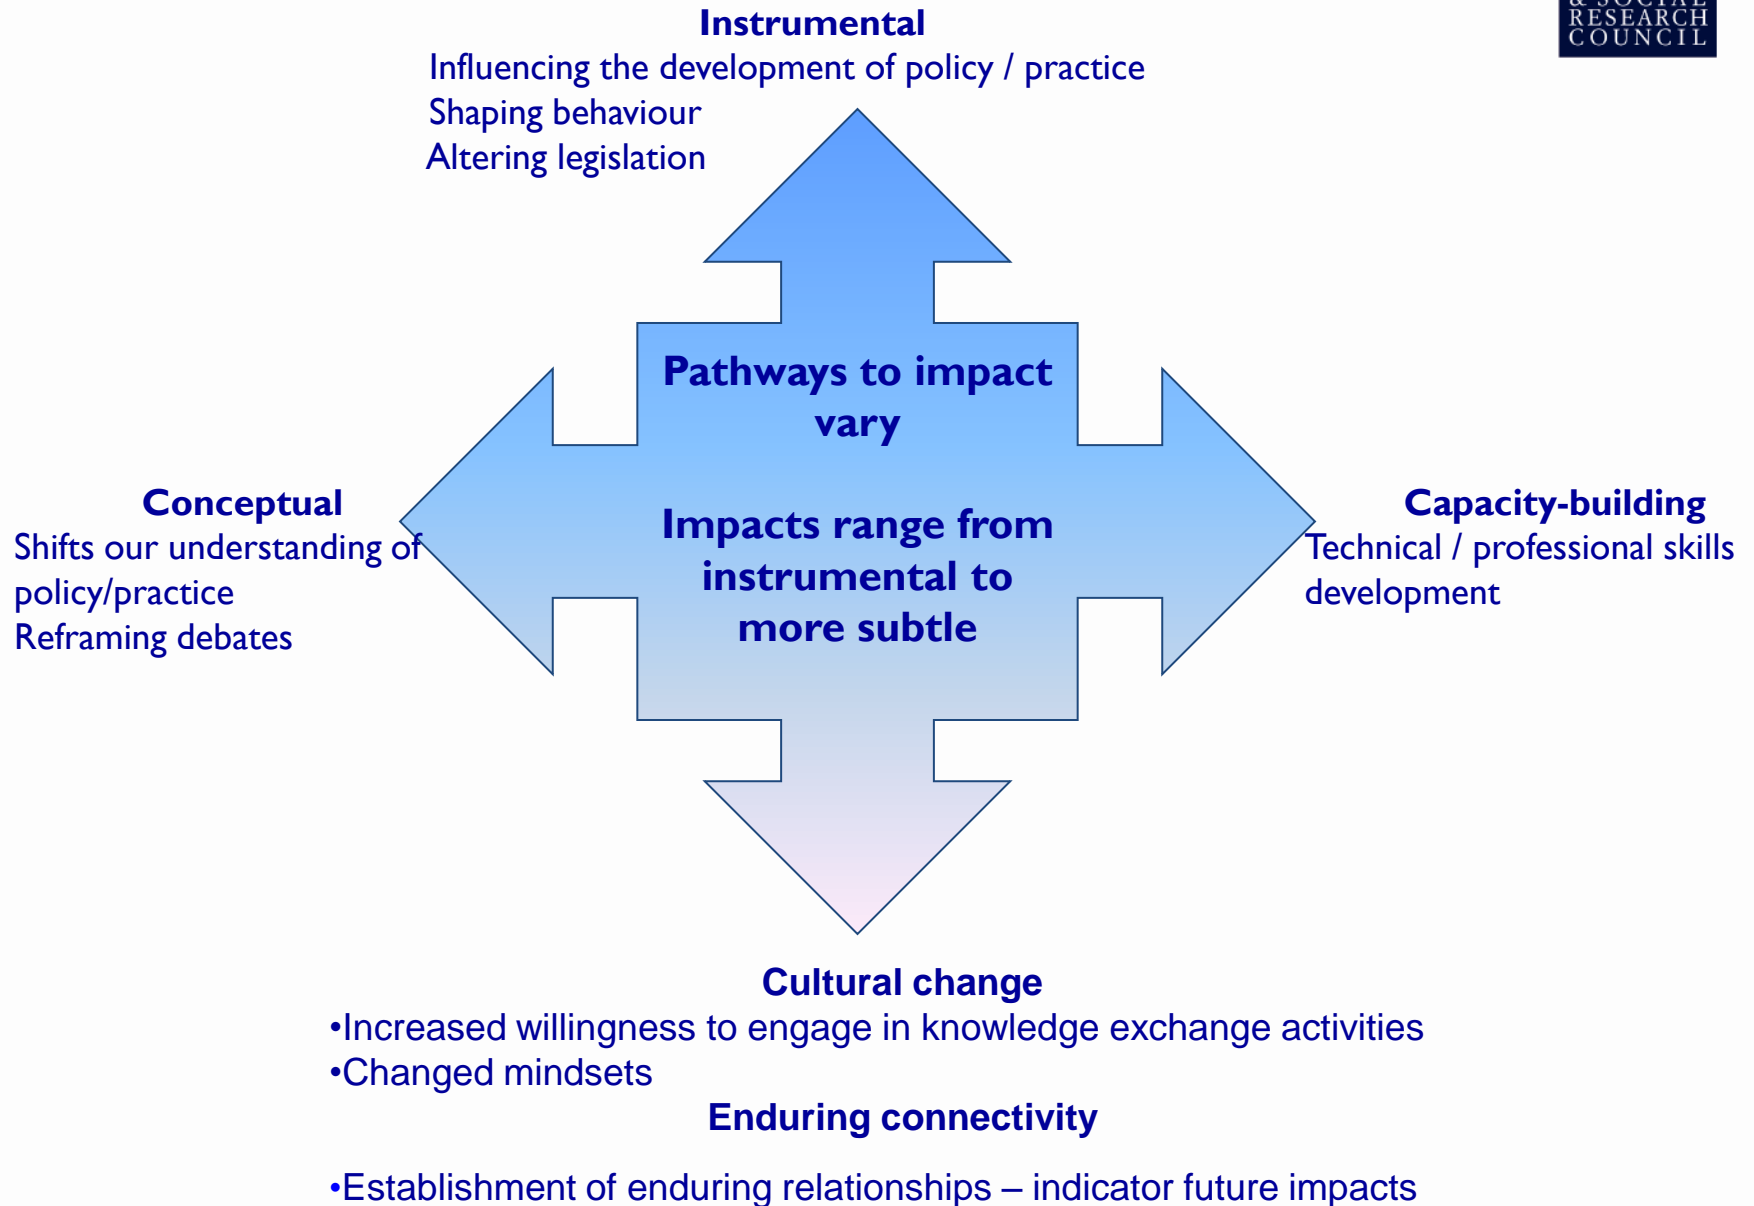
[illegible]
RESEARCH
COUNCIL

Instrumental
Influencing the development of policy / practice
Shaping behaviour
Altering legislation

Pathways to impact vary

Impacts range from instrumental to more subtle

Conceptual
Shifts our understanding of policy/practice
Reframing debates

Capacity-building
Technical / professional skills development

Cultural change
•Increased willingness to engage in knowledge exchange activities
•Changed mindsets

Enduring connectivity
•Establishment of enduring relationships – indicator future impacts